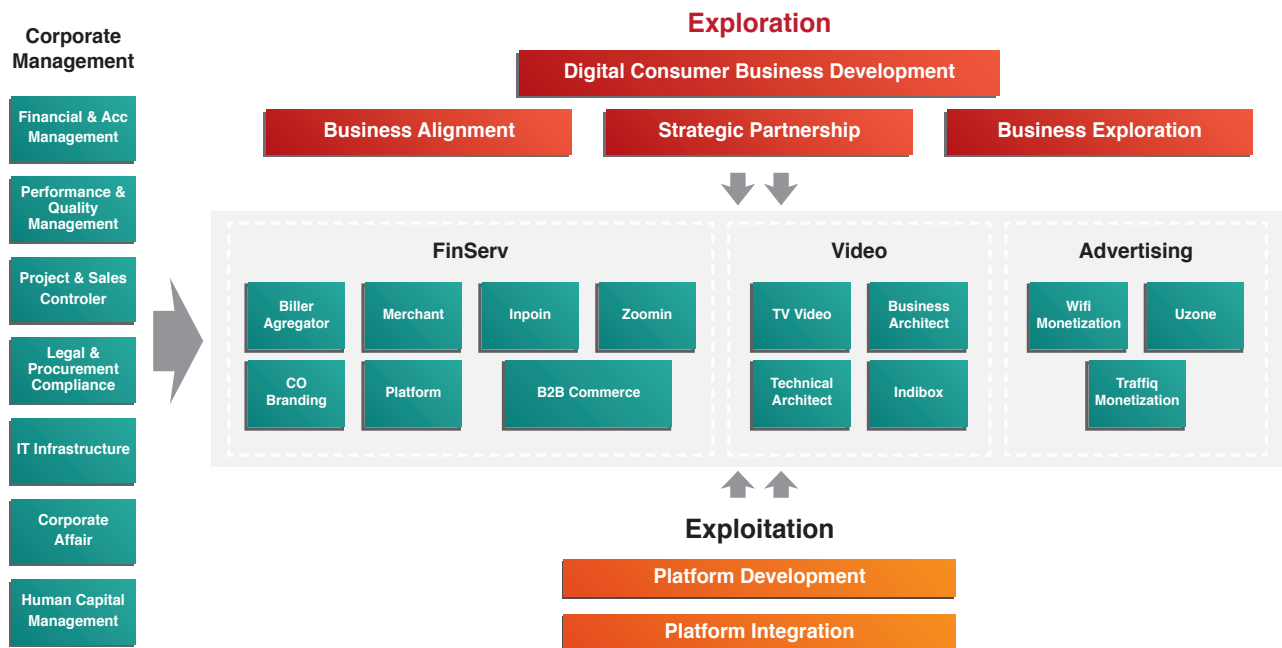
Corporate Management

Financial & Acc Management

Performance & Quality Management

Project & Sales Controler

Legal & Procurement Compliance

IT Infrastructure

Corporate Affair

Human Capital Management

Exploration

Digital Consumer Business Development

Business Alignment

Strategic Partnership

Business Exploration

FinServ

Biller Agregator

Merchant

Inpoin

Zoomin

CO Branding

Platform

B2B Commerce

Video

TV Video

Business Architect

Technical Architect

Indibox

Advertising

Wifi Monetization

Uzone

Traffiq Monetization

Exploitation

Platform Development

Platform Integration